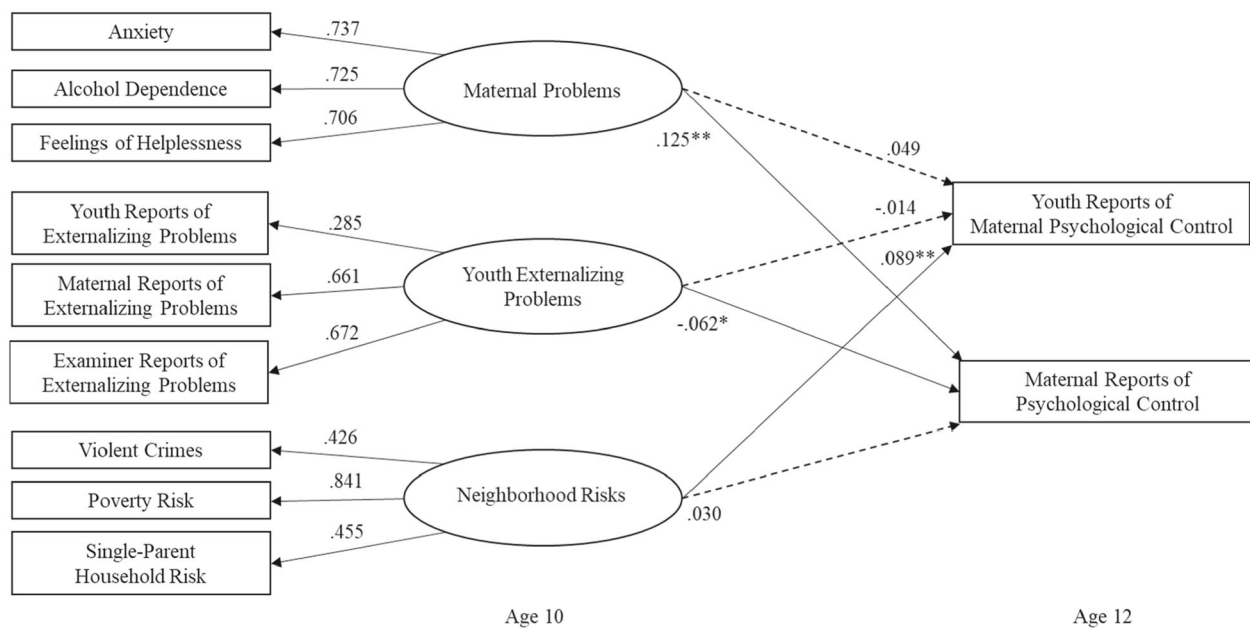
Anxiety

.737

Alcohol Dependence

.725

Maternal Problems

Feelings of Helplessness

.706

.125**

.049

Youth Reports of Externalizing Problems

.285

-.014

Youth Reports of Maternal Psychological Control

Maternal Reports of Externalizing Problems

.661

Youth Externalizing Problems

.089**

Examiner Reports of Externalizing Problems

.672

-.062*

Maternal Reports of Psychological Control

Violent Crimes

.426

Poverty Risk

.841

Neighborhood Risks

Single-Parent Household Risk

.455

.030

Age 10

Age 12